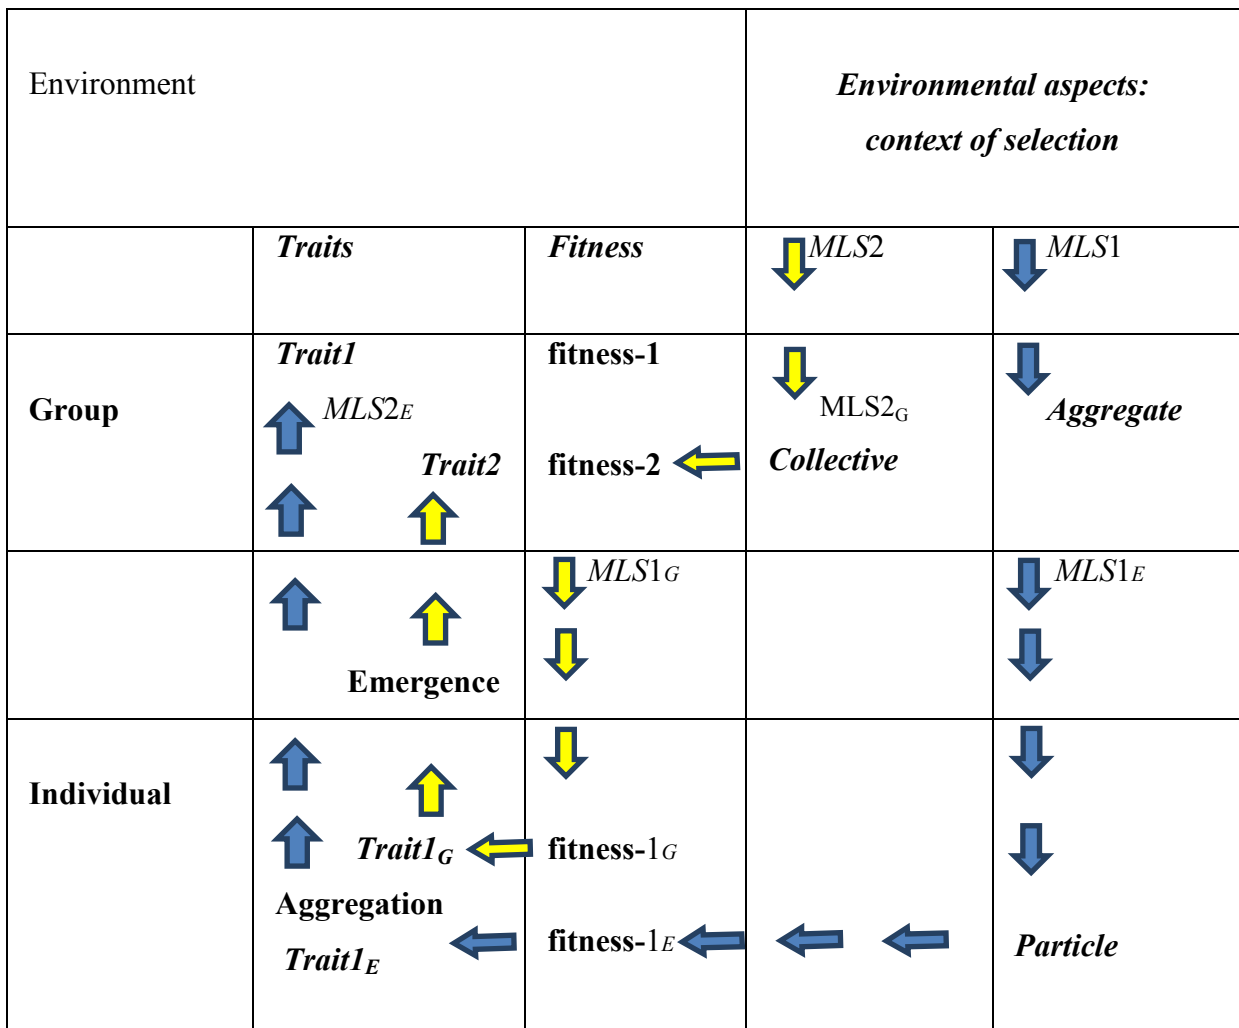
| Environment | | | Environmental aspects: context of selection | |
|---|---|---|---|---|
| | Traits | Fitness | MLS2 | MLS1 |
| Group | Trait1 MLS2$_E$ Trait2 | fitness-1 fitness-2 | MLS2$_G$ Collective | Aggregate |
| | Emergence | MLS1$_G$ | | MLS1$_E$ |
| Individual | Trait1$_G$ Aggregation Trait1$_E$ | fitness-1$_G$ fitness-1$_E$ | | Particle |